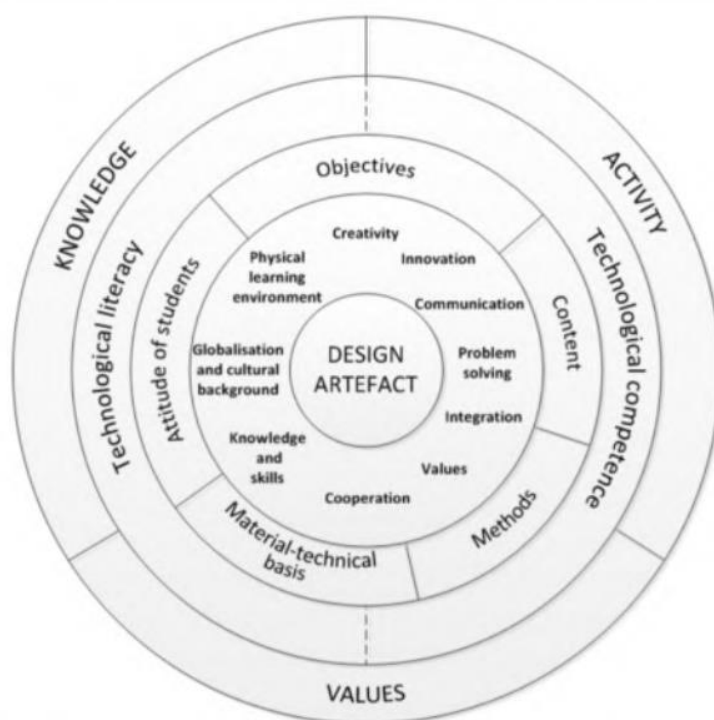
KNOWLEDGE

ACTIVITY

Technological literacy

Technological competence

Objectives

Attitude of students

Content

Methods

Material-technical basis

Creativity

Physical learning environment

Innovation

Communication

Globalisation and cultural background

DESIGN ARTEFACT

Problem solving

Integration

Knowledge and skills

Values

Cooperation

VALUES